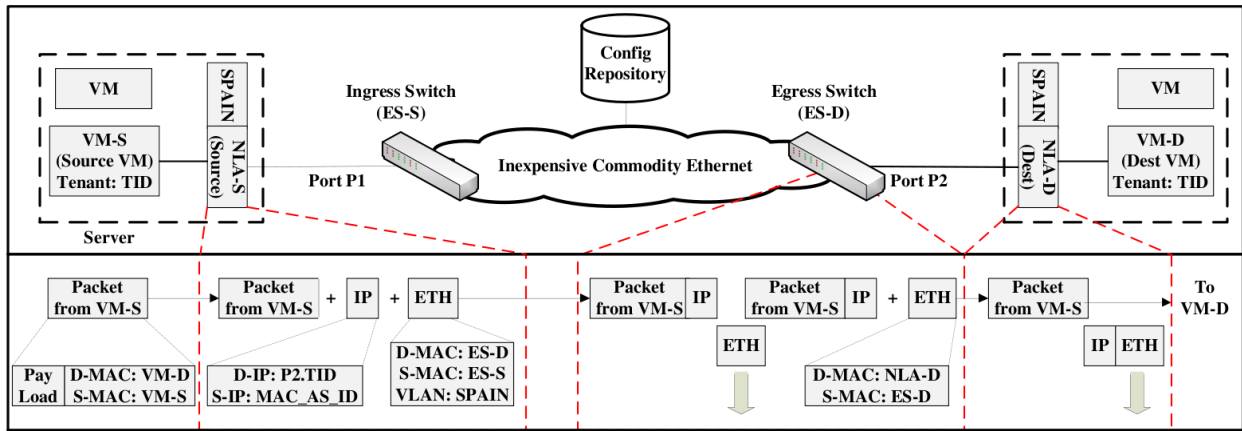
Config Repository

VM

SPAIN

VM-S (Source VM) Tenant: TID

NLA-S (Source)

Server

Ingress Switch (ES-S)

Port P1

Inexpensive Commodity Ethernet

Egress Switch (ES-D)

Port P2

SPAIN

VM

NLA-D (Dest)

VM-D (Dest VM) Tenant: TID

Packet from VM-S

Pay Load

D-MAC: VM-D
S-MAC: VM-S

Packet from VM-S + IP + ETH

D-IP: P2.TID
S-IP: MAC_AS_ID

D-MAC: ES-D
S-MAC: ES-S
VLAN: SPAIN

Packet from VM-S | IP

ETH

Packet from VM-S | IP + ETH

D-MAC: NLA-D
S-MAC: ES-D

Packet from VM-S

To VM-D

IP | ETH